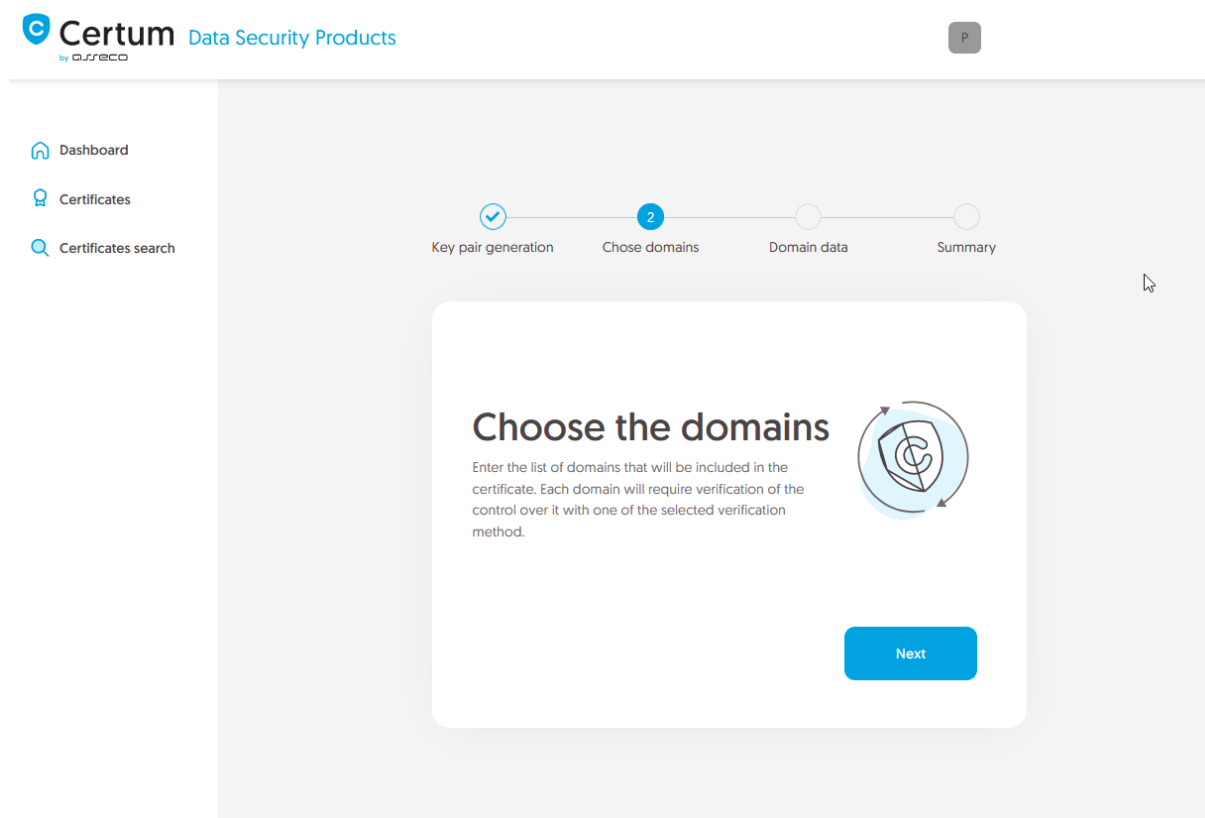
Certum by asseco Data Security Products

P

Dashboard

Certificates

Certificates search

Key pair generation

2
Chose domains

Domain data

Summary

Choose the domains

Enter the list of domains that will be included in the certificate. Each domain will require verification of the control over it with one of the selected verification method.

Next